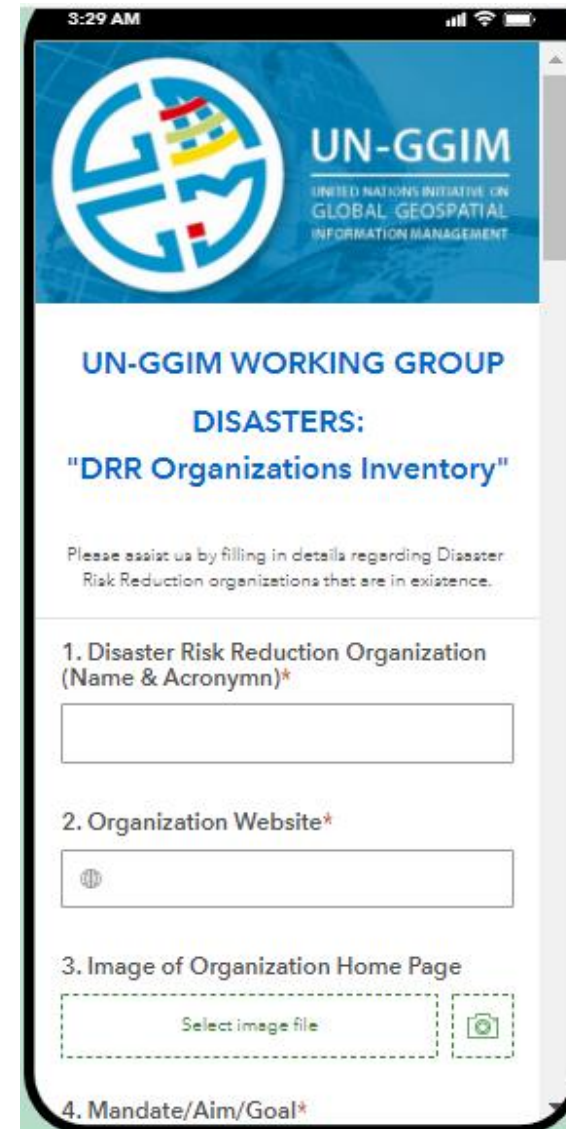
3:29 AM

UN-GGIM
UNITED NATIONS INITIATIVE ON GLOBAL GEOSPATIAL INFORMATION MANAGEMENT

UN-GGIM WORKING GROUP DISASTERS: "DRR Organizations Inventory"

Please assist us by filling in details regarding Disaster Risk Reduction organizations that are in existence.

1. Disaster Risk Reduction Organization (Name & Acronymn)*

2. Organization Website*

3. Image of Organization Home Page

Select image file

4. Mandate/Aim/Goal*